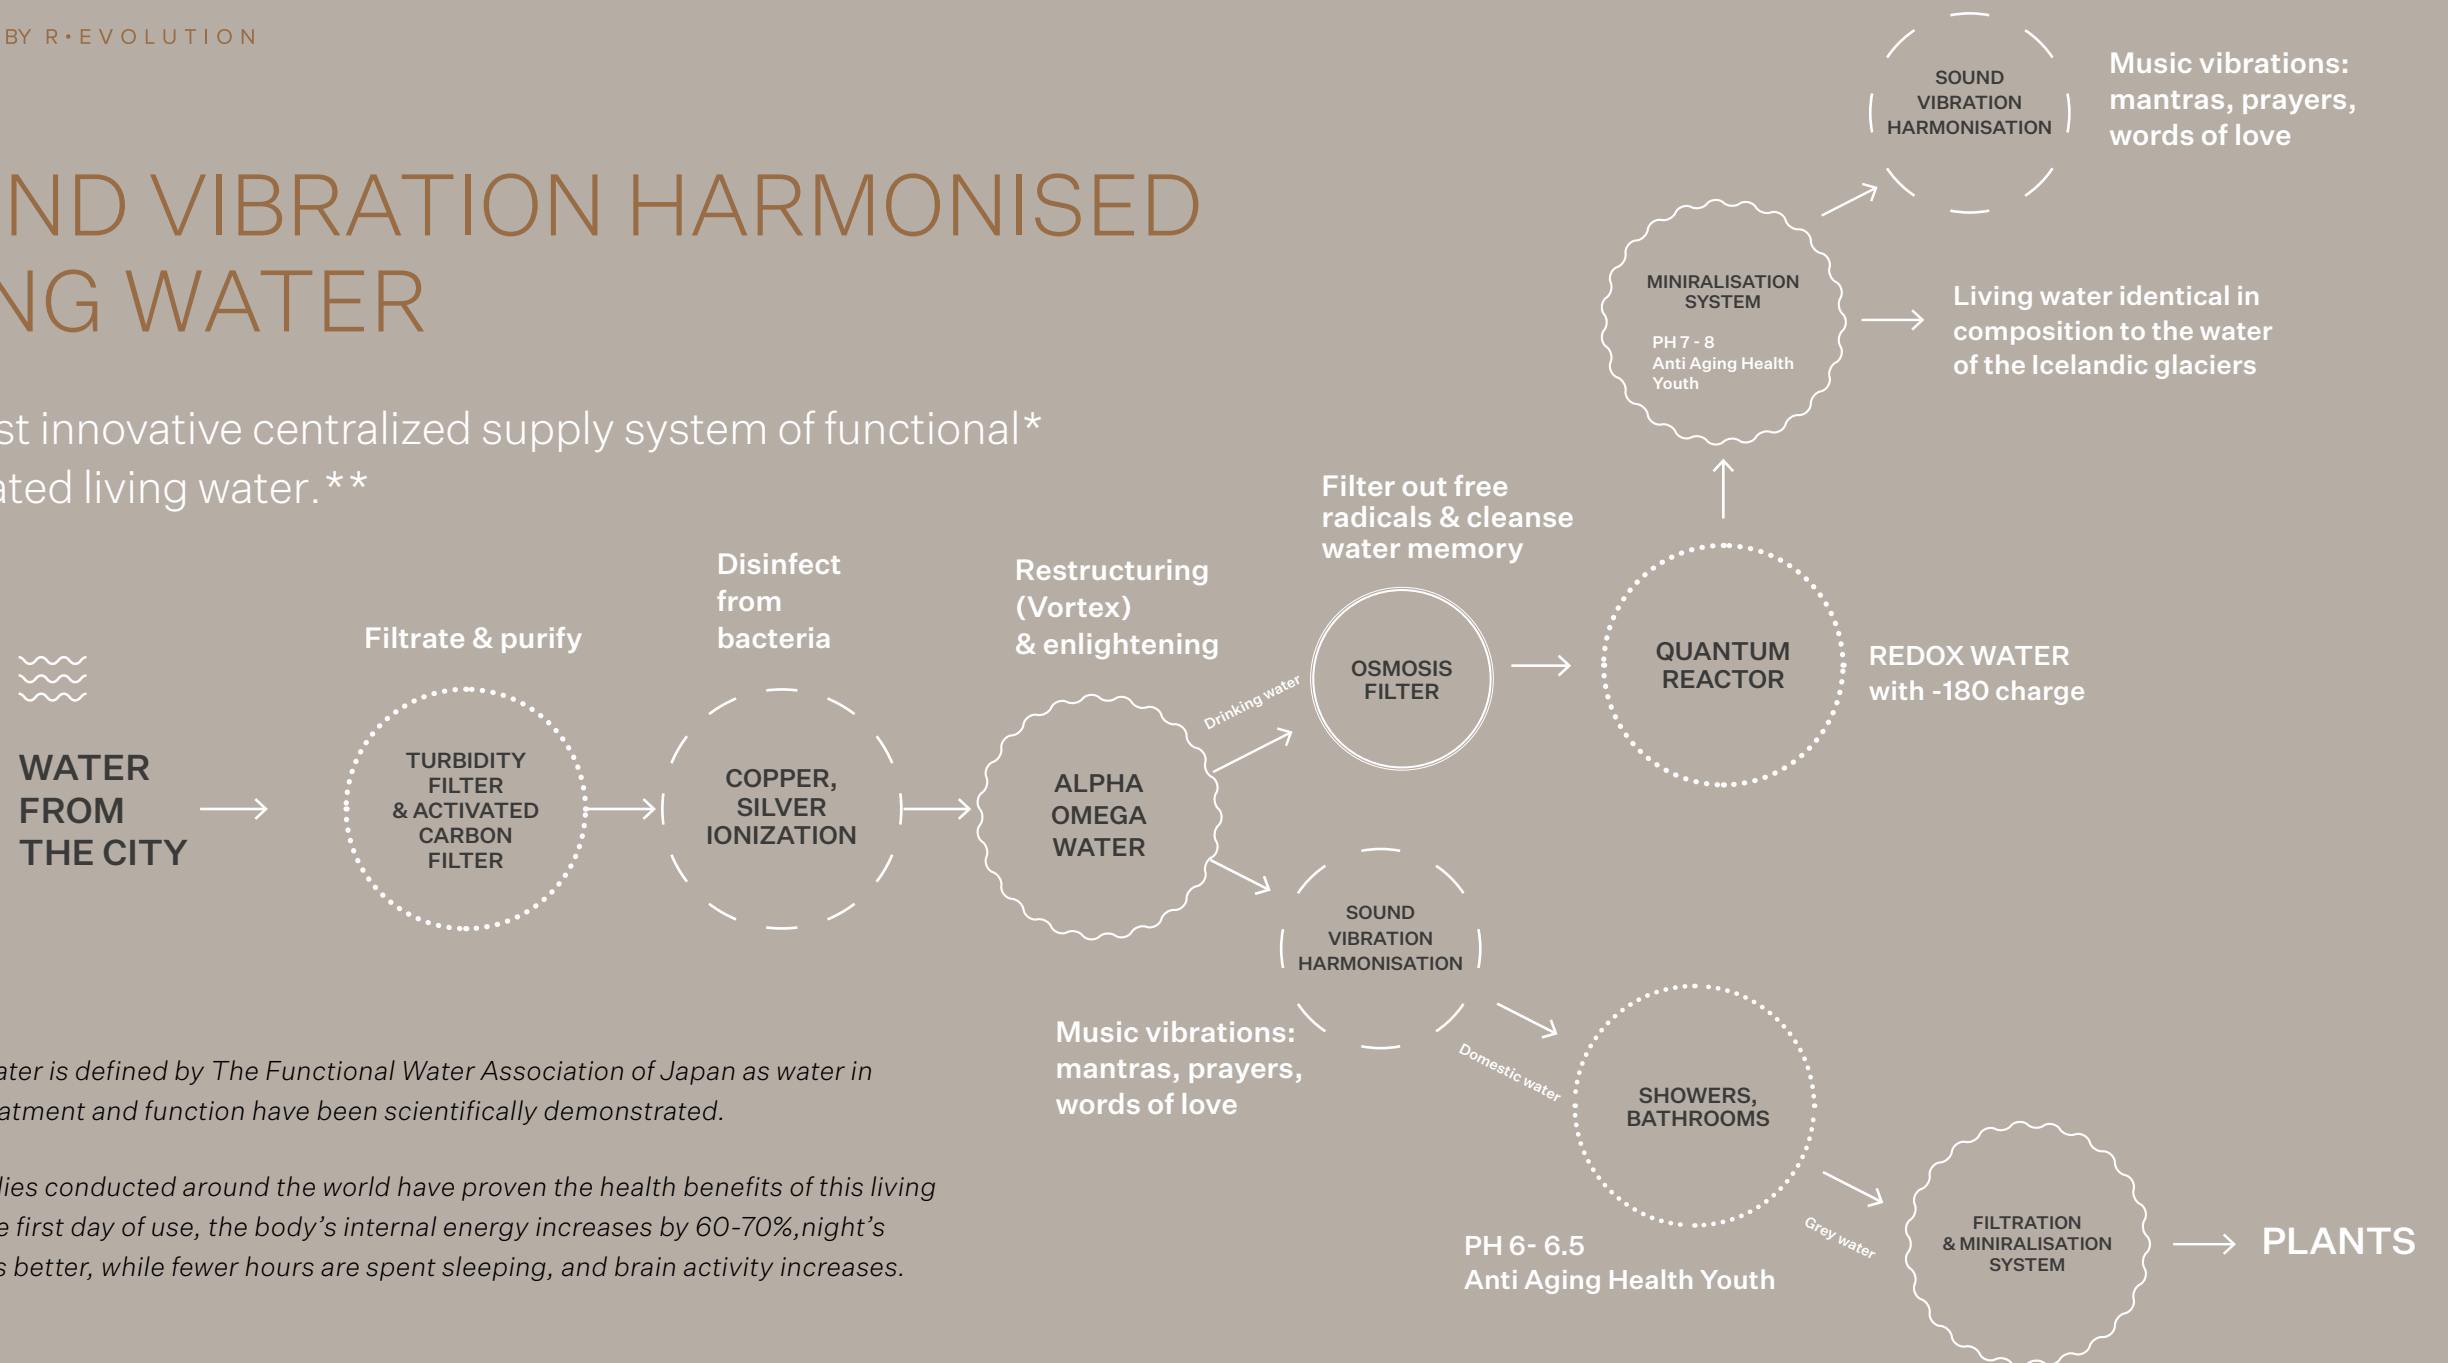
BY R•EVOLUTION

ND VIBRATION HARMONISED
NG WATER

st innovative centralized supply system of functional*
ated living water.**

WATER FROM THE CITY

Filtrate & purify

TURBIDITY FILTER & ACTIVATED CARBON FILTER

Disinfect from bacteria

COPPER, SILVER IONIZATION

Restructuring (Vortex) & enlightening

ALPHA OMEGA WATER

Drinking water

Filter out free radicals & cleanse water memory

OSMOSIS FILTER

QUANTUM REACTOR

REDOX WATER with -180 charge

MINIRALISATION SYSTEM

PH 7 - 8
Anti Aging Health Youth

Living water identical in composition to the water of the Icelandic glaciers

SOUND VIBRATION HARMONISATION

Music vibrations: mantras, prayers, words of love

SOUND VIBRATION HARMONISATION

Music vibrations: mantras, prayers, words of love

Domestic water

SHOWERS, BATHROOMS

PH 6- 6.5
Anti Aging Health Youth

Grey water

FILTRATION & MINIRALISATION SYSTEM

PLANTS

ater is defined by The Functional Water Association of Japan as water in atment and function have been scientifically demonstrated.

lies conducted around the world have proven the health benefits of this living e first day of use, the body's internal energy increases by 60-70%,night's s better, while fewer hours are spent sleeping, and brain activity increases.